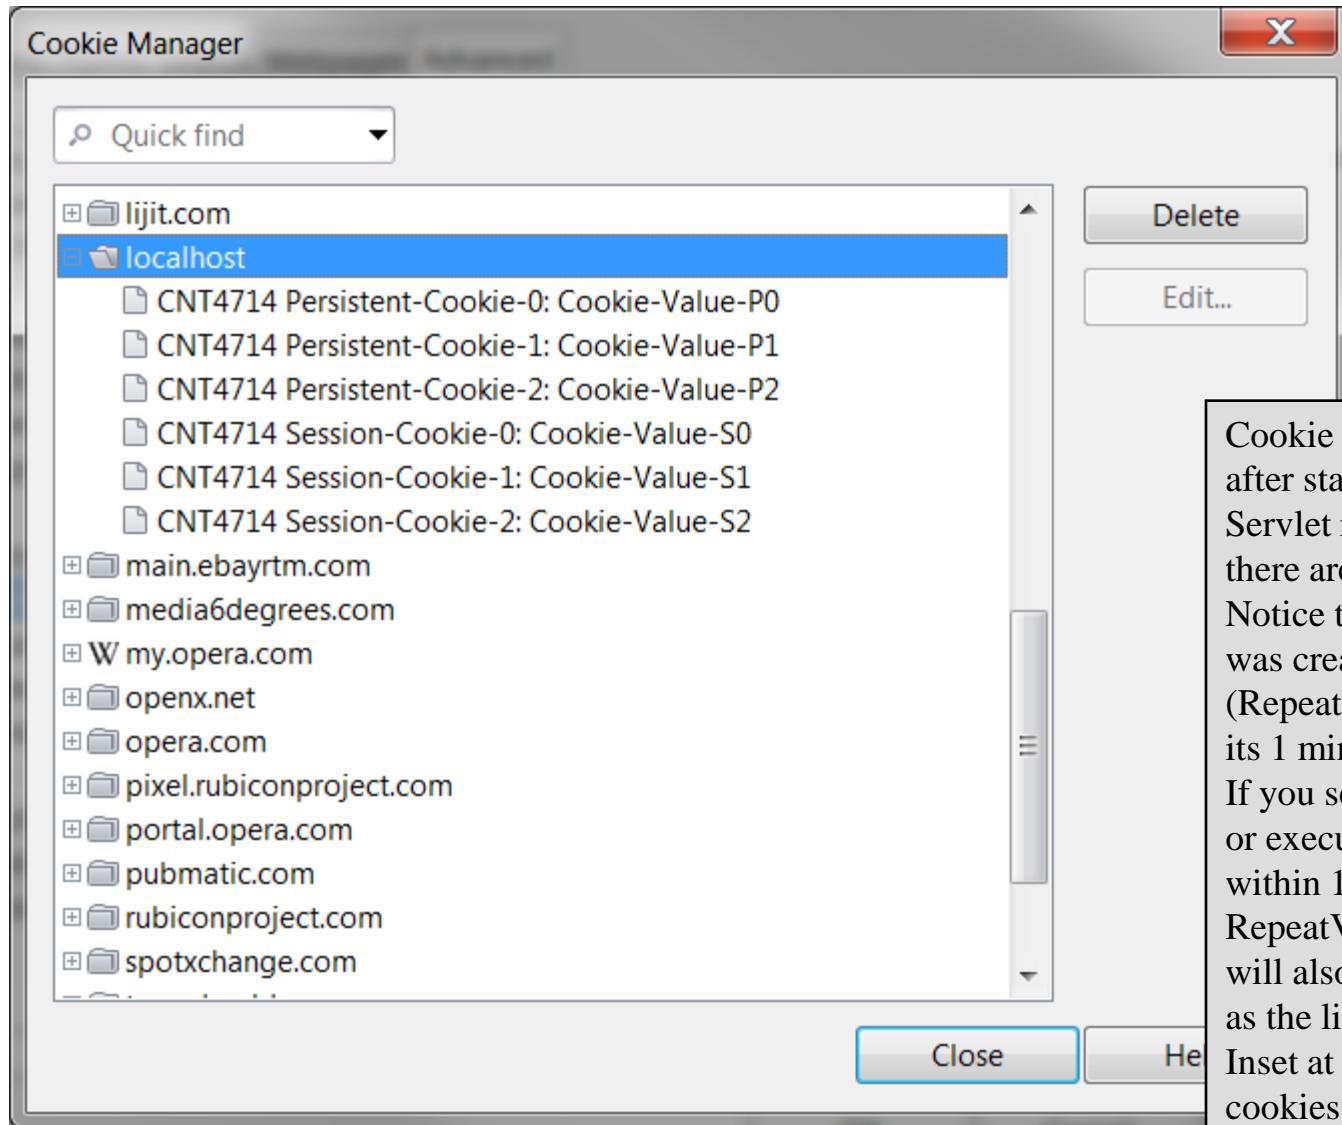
Cookie Manager

Quick find

lijit.com
localhost
CNT4714 Persistent-Cookie-0: Cookie-Value-P0
CNT4714 Persistent-Cookie-1: Cookie-Value-P1
CNT4714 Persistent-Cookie-2: Cookie-Value-P2
CNT4714 Session-Cookie-0: Cookie-Value-S0
CNT4714 Session-Cookie-1: Cookie-Value-S1
CNT4714 Session-Cookie-2: Cookie-Value-S2
main.ebayrtm.com
media6degrees.com
my.opera.com
openx.net
opera.com
pixel.rubiconproject.com
portal.opera.com
pubmatic.com
rubiconproject.com
spotxchange.com

Delete

Edit...

Close

He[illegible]

Cookie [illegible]
after sta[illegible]
Servlet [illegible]
there ar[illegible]
Notice t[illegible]
was cre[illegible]
(Repeat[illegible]
its 1 mi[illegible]
If you s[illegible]
or execu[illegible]
within 1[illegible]
RepeatV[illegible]
will als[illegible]
as the li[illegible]
Inset at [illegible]
cookies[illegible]